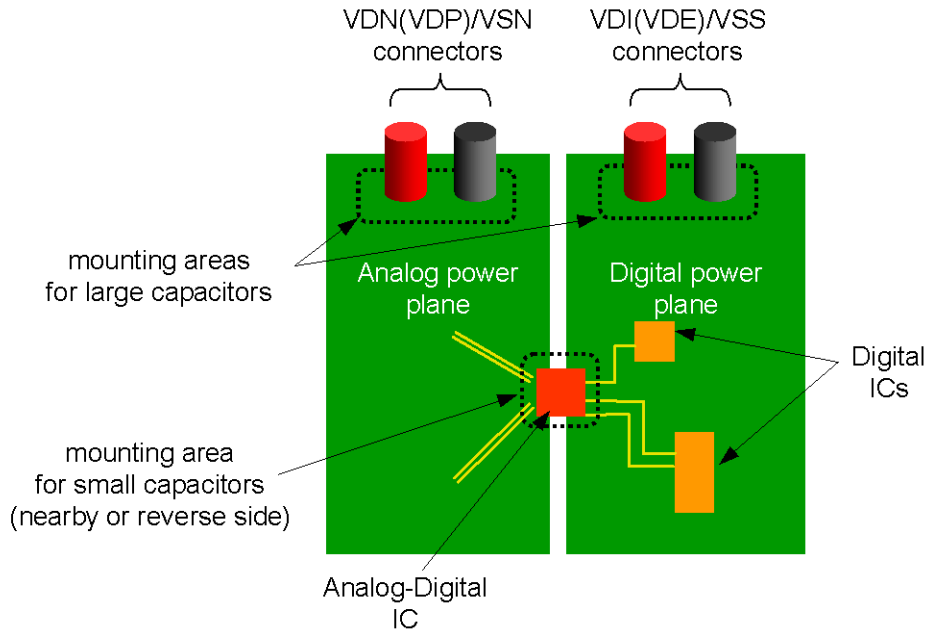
VDN(VDP)/VSN connectors

VDI(VDE)/VSS connectors

mounting areas for large capacitors

Analog power plane

Digital power plane

Digital ICs

mounting area for small capacitors (nearby or reverse side)

Analog-Digital IC